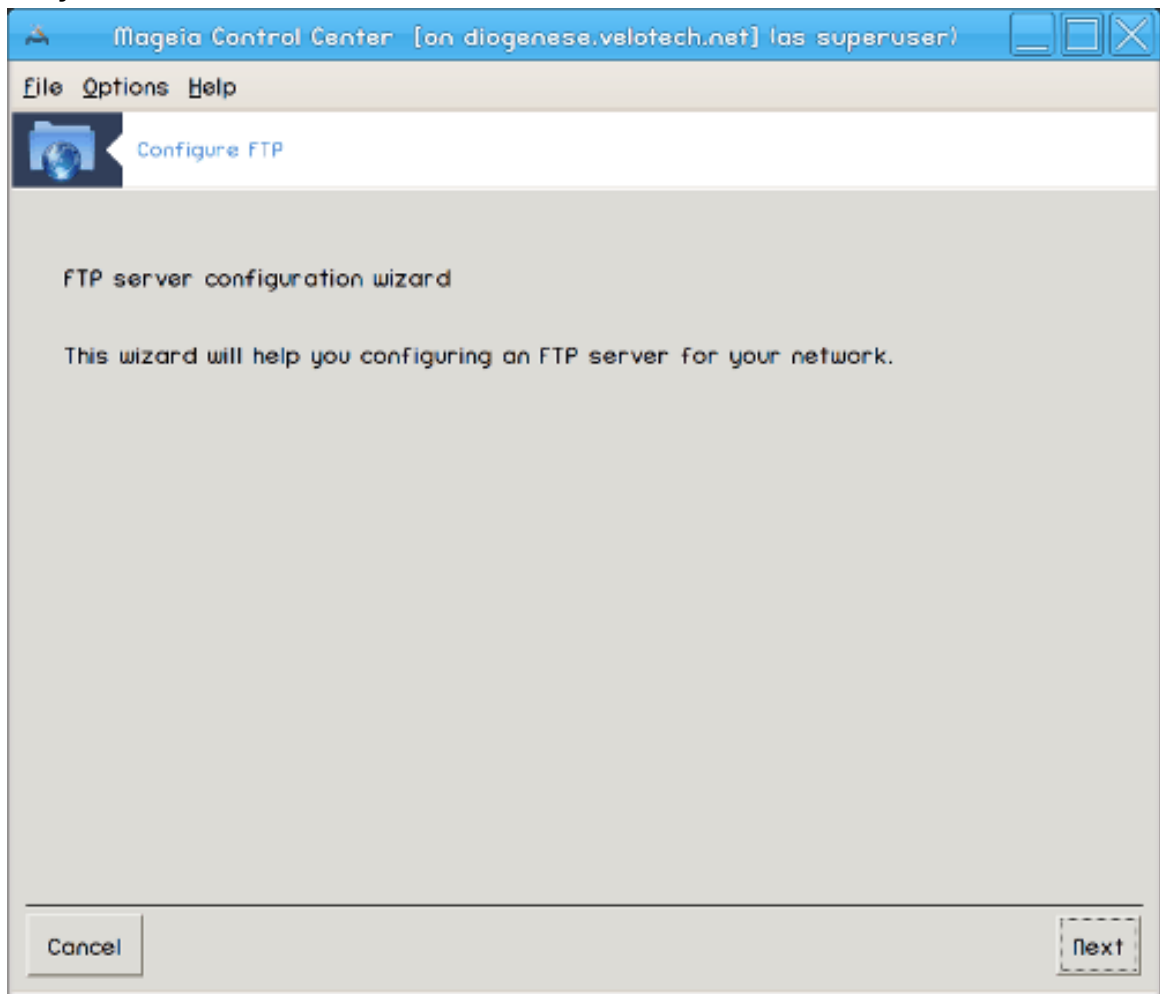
Mageia Control Center [on diogenese.velotech.net] (as superuser)

File Options Help

Configure FTP

FTP server configuration wizard

This wizard will help you configuring an FTP server for your network.

Cancel

Next